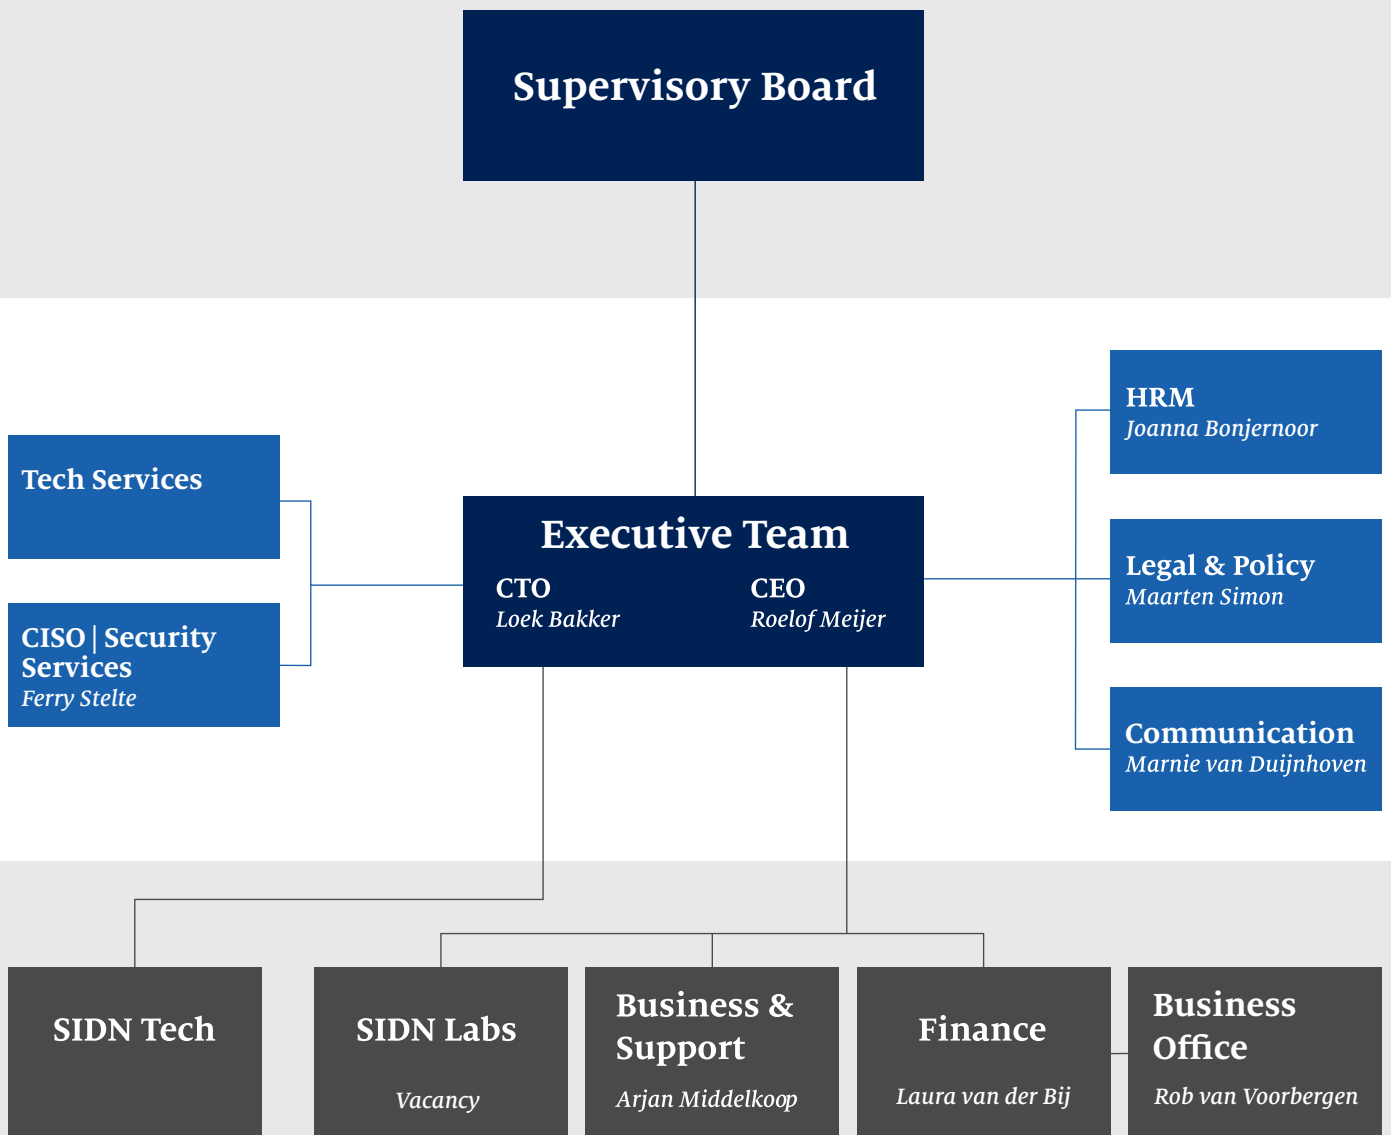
Supervisory Board

Tech Services

CISO | Security Services
Ferry Stelte

Executive Team
CTO
Loek Bakker
CEO
Roelof Meijer

HRM
Joanna Bonjernoor

Legal & Policy
Maarten Simon

Communication
Marnie van Duijnhoven

SIDN Tech

SIDN Labs
Vacancy

Business & Support
Arjan Middelkoop

Finance
Laura van der Bij

Business Office
Rob van Voorbergen